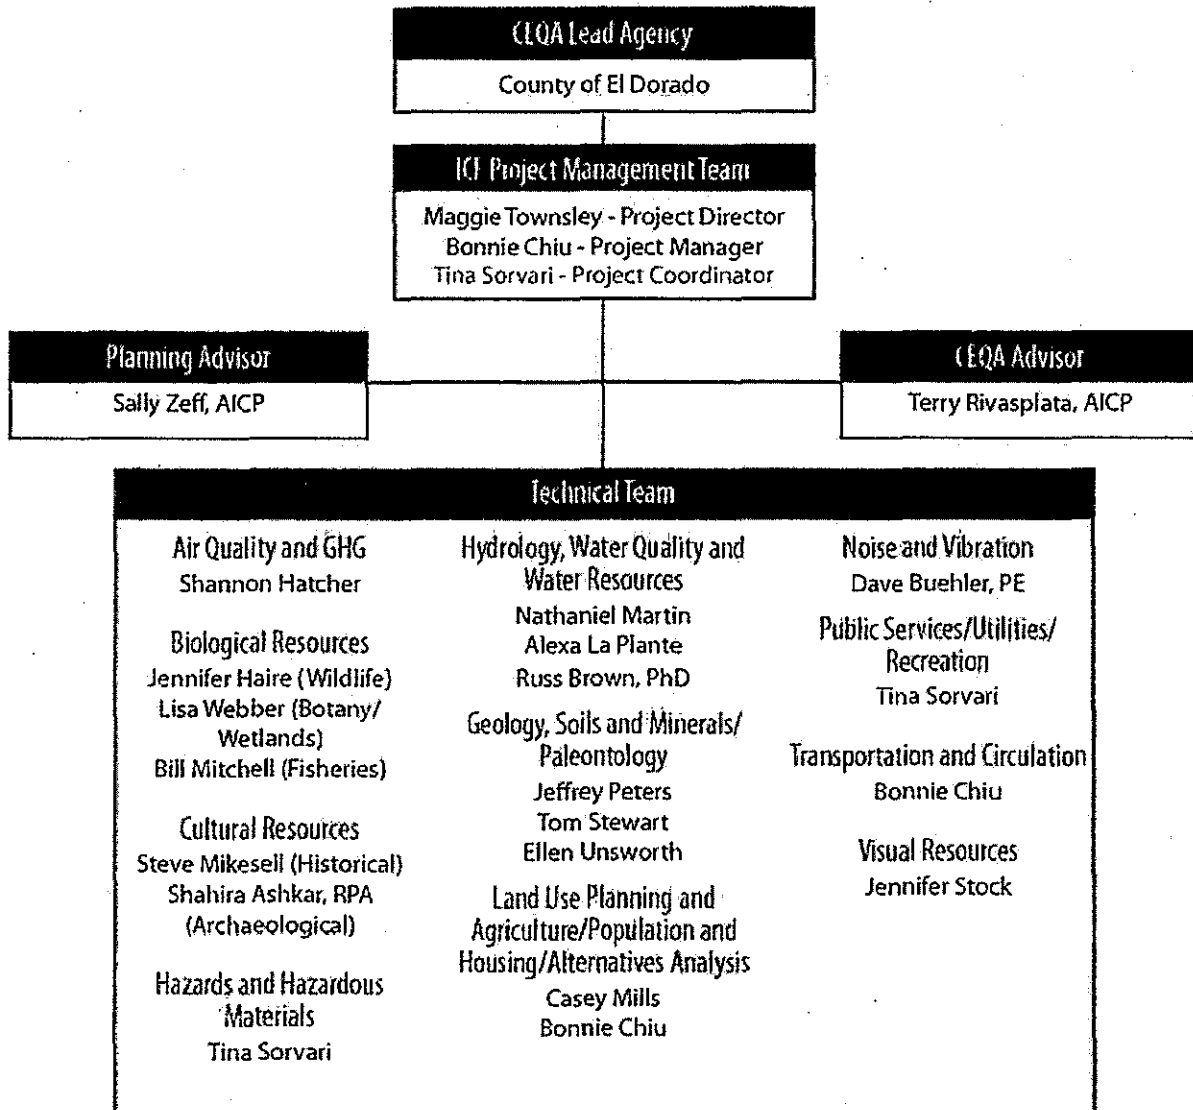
CEQA Lead Agency
County of El Dorado

ICF Project Management Team
Maggie Townsley - Project Director
Bonnie Chiu - Project Manager
Tina Sorvari - Project Coordinator

Planning Advisor
Sally Zeff, AICP

CEQA Advisor
Terry Rivasplata, AICP

Technical Team

Air Quality and GHG
Shannon Hatcher

Biological Resources
Jennifer Haire (Wildlife)
Lisa Webber (Botany/ Wetlands)
Bill Mitchell (Fisheries)

Cultural Resources
Steve Mikesell (Historical)
Shahira Ashkar, RPA (Archaeological)

Hazards and Hazardous Materials
Tina Sorvari

Hydrology, Water Quality and Water Resources
Nathaniel Martin
Alexa La Plante
Russ Brown, PhD

Geology, Soils and Minerals/ Paleontology
Jeffrey Peters
Tom Stewart
Ellen Unsworth

Land Use Planning and Agriculture/Population and Housing/Alternatives Analysis
Casey Mills
Bonnie Chiu

Noise and Vibration
Dave Buehler, PE

Public Services/Utilities/ Recreation
Tina Sorvari

Transportation and Circulation
Bonnie Chiu

Visual Resources
Jennifer Stock